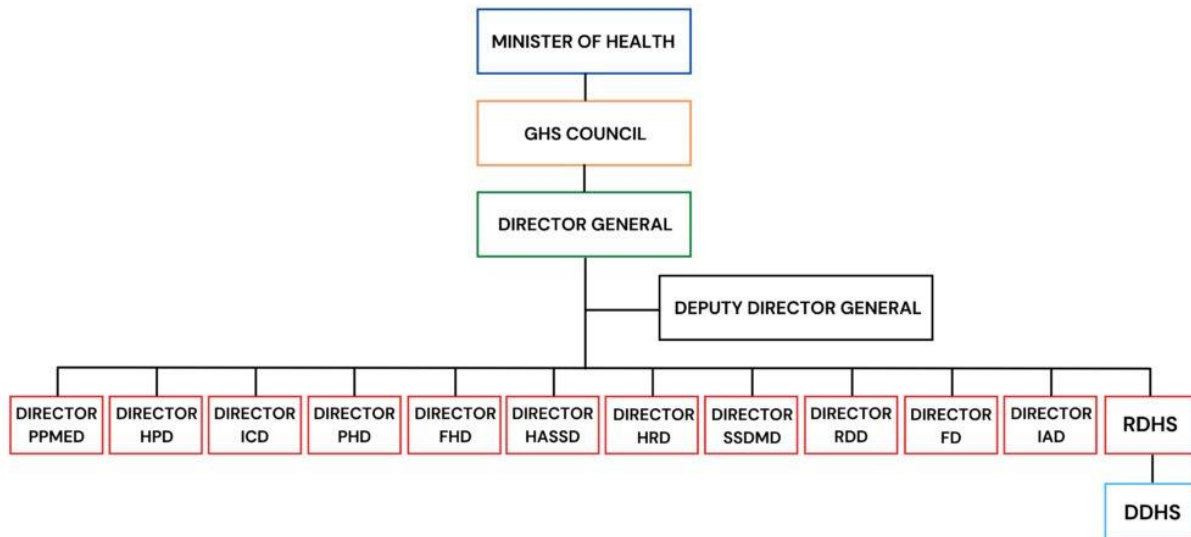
MINISTER OF HEALTH

GHS COUNCIL

DIRECTOR GENERAL

DEPUTY DIRECTOR GENERAL

DIRECTOR PPMED

DIRECTOR HPD

DIRECTOR ICD

DIRECTOR PHD

DIRECTOR FHD

DIRECTOR HASSD

DIRECTOR HRD

DIRECTOR SSDMD

DIRECTOR RDD

DIRECTOR FD

DIRECTOR IAD

RDHS

DDHS